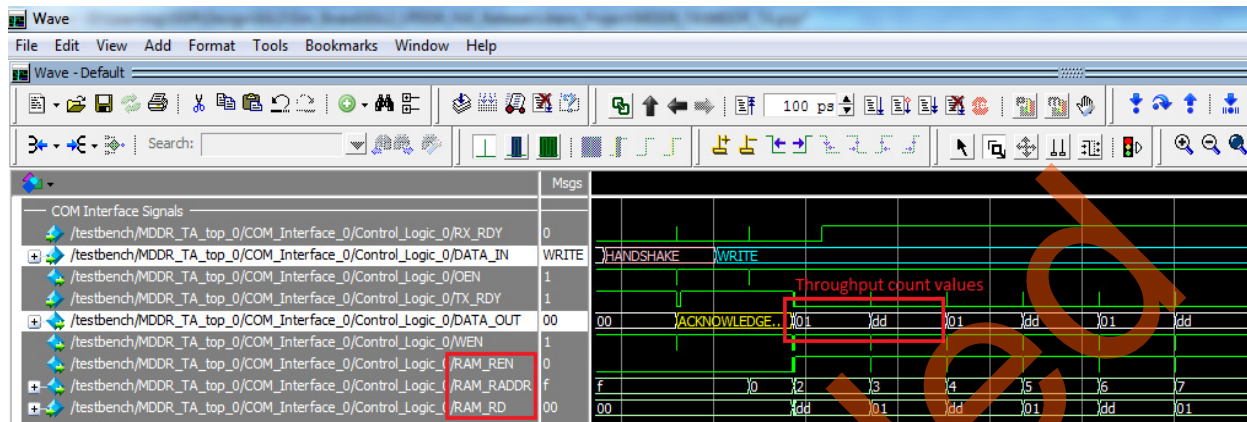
Wave

File Edit View Add Format Tools Bookmarks Window Help

Wave - Default

100 ps

Search:

Msgs

COM Interface Signals

/testbench/MDDR_TA_top_0/COM_Interface_0/Control_Logic_0/RX_RDY 0

/testbench/MDDR_TA_top_0/COM_Interface_0/Control_Logic_0/DATA_IN WRITE

/testbench/MDDR_TA_top_0/COM_Interface_0/Control_Logic_0/OEN 1

/testbench/MDDR_TA_top_0/COM_Interface_0/Control_Logic_0/TX_RDY 1

/testbench/MDDR_TA_top_0/COM_Interface_0/Control_Logic_0/DATA_OUT 00

/testbench/MDDR_TA_top_0/COM_Interface_0/Control_Logic_0/WEN 1

/testbench/MDDR_TA_top_0/COM_Interface_0/Control_Logic_0/RAM_REN 0

/testbench/MDDR_TA_top_0/COM_Interface_0/Control_Logic_0/RAM_RADDR f

/testbench/MDDR_TA_top_0/COM_Interface_0/Control_Logic_0/RAM_RD 00

HANDSHAKE WRITE

Throughput count values

00 ACKNOWLEDGE.. 01 dd 01 dd 01 dd

f 0 2 3 4 5 6 7

00 dd 01 dd 01 dd 01